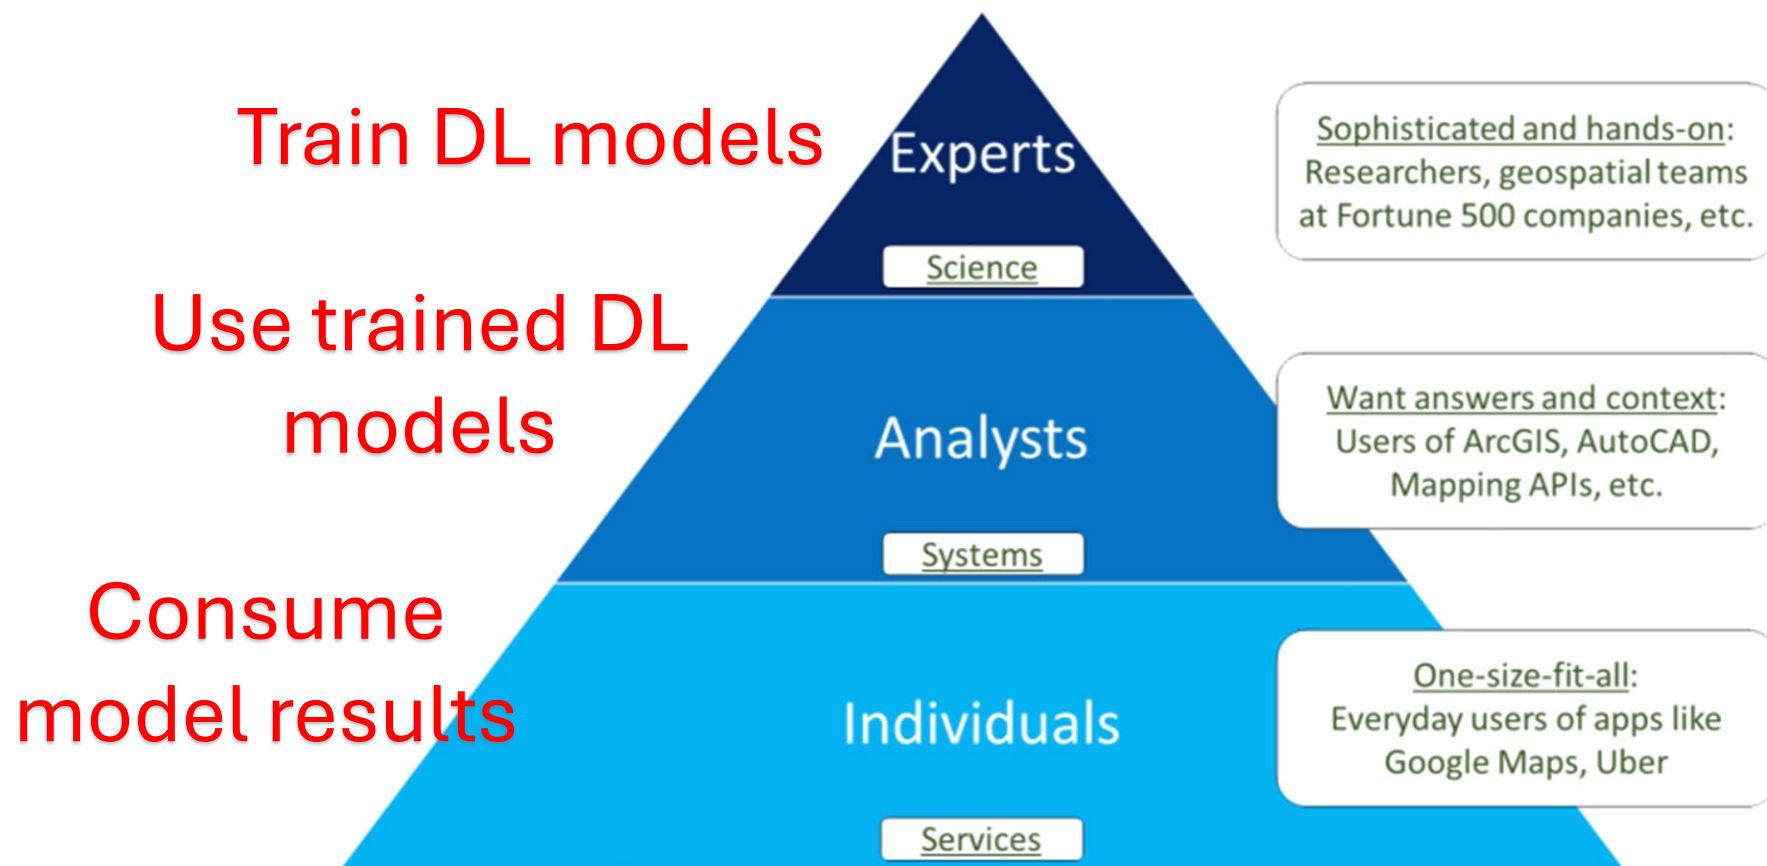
Train DL models

Experts

Science

Sophisticated and hands-on: Researchers, geospatial teams at Fortune 500 companies, etc.

Use trained DL models

Analysts

Systems

Want answers and context: Users of ArcGIS, AutoCAD, Mapping APIs, etc.

Consume model results

Individuals

Services

One-size-fit-all: Everyday users of apps like Google Maps, Uber